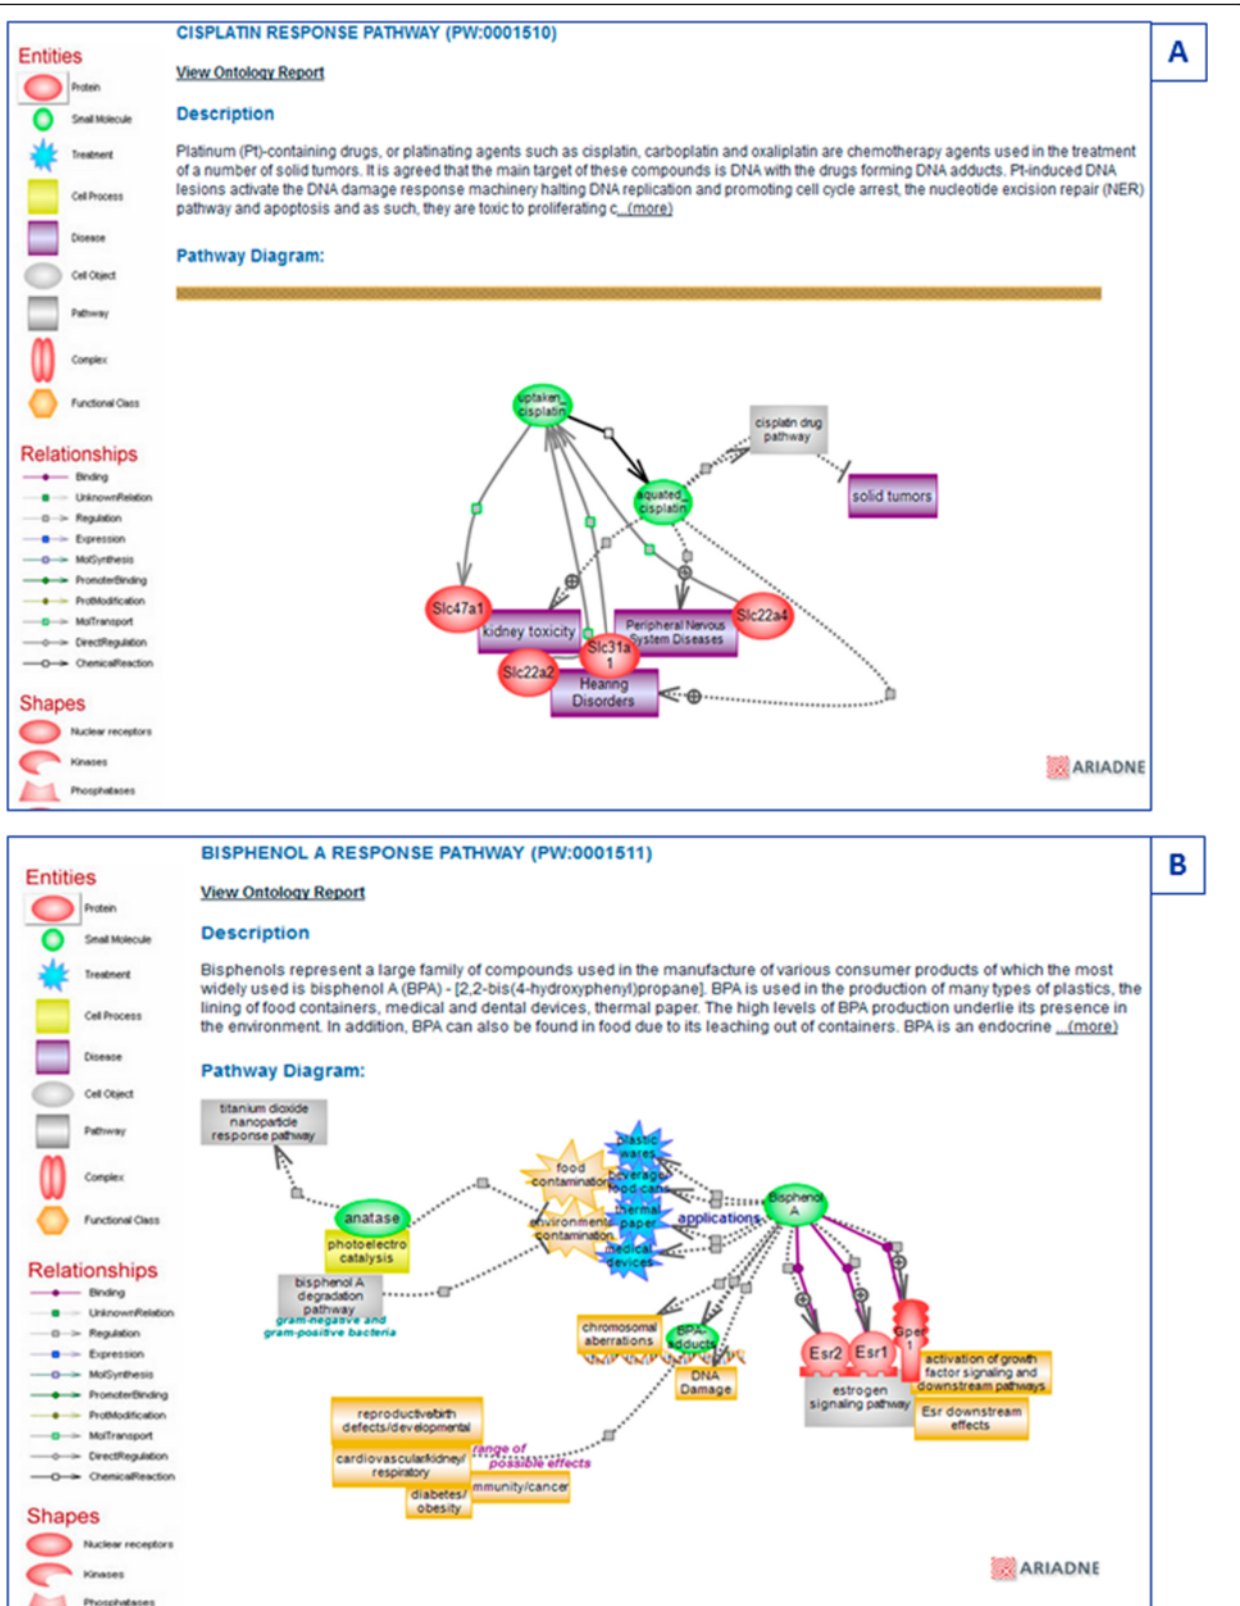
A

Entities
Protein
Small Molecule
Treatment
Cell Process
Disease
Cell Object
Pathway
Complex
Functional Class

Relationships
Binding
UnknownRelation
Regulation
Expression
MolSynthesis
PromoterBinding
ProtModification
MolTransport
DirectRegulation
ChemicalReaction

Shapes
Nuclear receptors
Kinases
Phosphatases

CISPLATIN RESPONSE PATHWAY (PW:0001510)

View Ontology Report

Description

Platinum (Pt)-containing drugs, or platinating agents such as cisplatin, carboplatin and oxaliplatin are chemotherapy agents used in the treatment of a number of solid tumors. It is agreed that the main target of these compounds is DNA with the drugs forming DNA adducts. Pt-induced DNA lesions activate the DNA damage response machinery halting DNA replication and promoting cell cycle arrest, the nucleotide excision repair (NER) pathway and apoptosis and as such, they are toxic to proliferating c...(more)

Pathway Diagram:

uptaken_ cisplatin
cisplatin drug pathway
aquated_ cisplatin
solid tumors
Slc47a1
kidney toxicity
Slc31a 1
Peripheral Nervous System Diseases
Slc22a4
Slc22a2
Hearing Disorders

ARIADNE

B

Entities
Protein
Small Molecule
Treatment
Cell Process
Disease
Cell Object
Pathway
Complex
Functional Class

Relationships
Binding
UnknownRelation
Regulation
Expression
MolSynthesis
PromoterBinding
ProtModification
MolTransport
DirectRegulation
ChemicalReaction

Shapes
Nuclear receptors
Kinases
Phosphatases

BISPHENOL A RESPONSE PATHWAY (PW:0001511)

View Ontology Report

Description

Bisphenols represent a large family of compounds used in the manufacture of various consumer products of which the most widely used is bisphenol A (BPA) - [2,2-bis(4-hydroxyphenyl)propane]. BPA is used in the production of many types of plastics, the lining of food containers, medical and dental devices, thermal paper. The high levels of BPA production underlie its presence in the environment. In addition, BPA can also be found in food due to its leaching out of containers. BPA is an endocrine ...(more)

Pathway Diagram:

titanium dioxide nanoparticle response pathway
food contamination
plastic wares
beverage food cans
thermal paper
medical devices
environmental contamination
applications
Bisphenol A
anatase
photoelectro catalysis
bisphenol A degradation pathway
gram-negative and gram-positive bacteria
chromosomal aberrations
BPA adducts
DNA Damage
Esr2
Esr1
Gper 1
activation of growth factor signaling and downstream pathways
estrogen signaling pathway
Esr downstream effects
reproductive/birth defects/developmental
range of possible effects
cardiovascular/kidney/ respiratory
immunity/cancer
diabetes/ obesity

ARIADNE